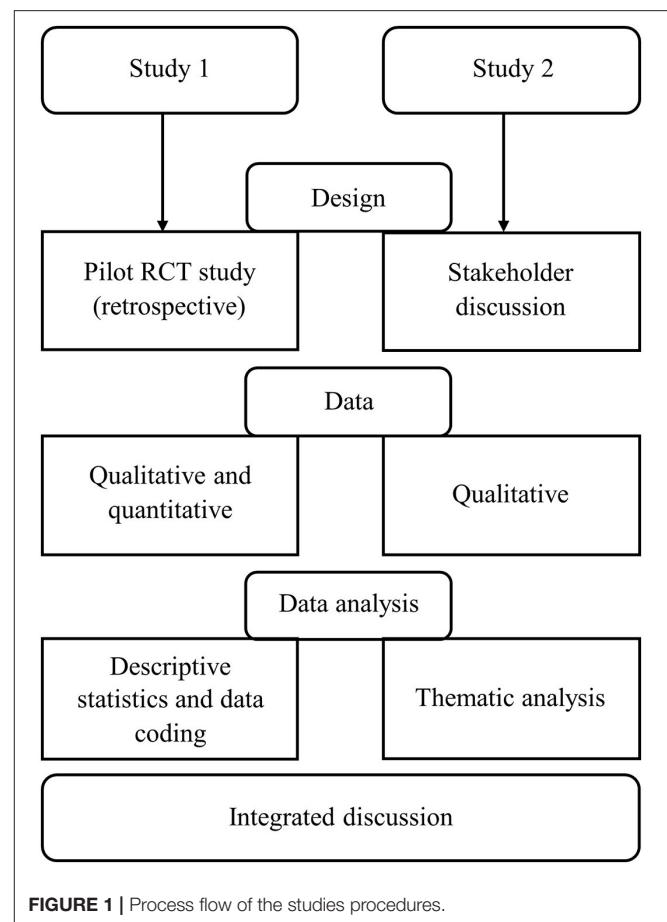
Study 1

Study 2

Design

Pilot RCT study (retrospective)

Stakeholder discussion

Data

Qualitative and quantitative

Qualitative

Data analysis

Descriptive statistics and data coding

Thematic analysis

Integrated discussion

FIGURE 1 | Process flow of the studies procedures.